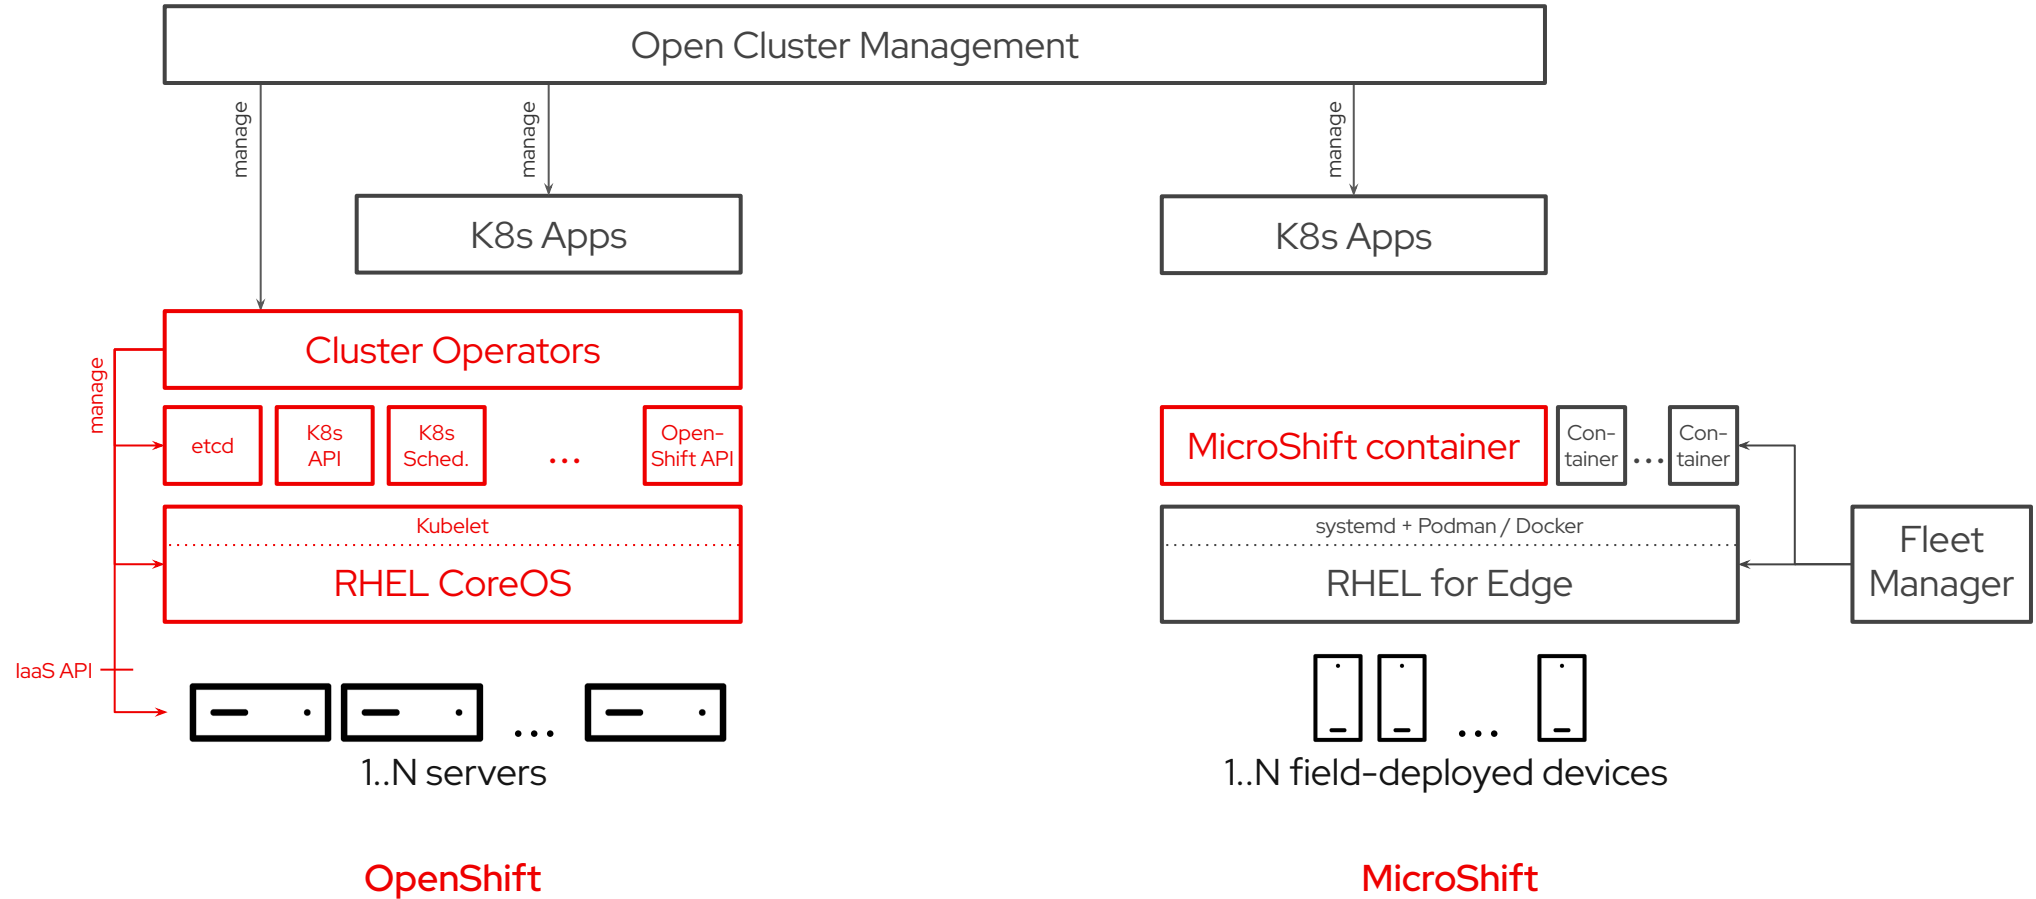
Open Cluster Management

manage

manage

manage

K8s Apps

K8s Apps

manage

Cluster Operators

etcd

K8s API

K8s Sched.

...

Open-Shift API

MicroShift container

Con-tainer

...

Con-tainer

Kubelet

RHEL CoreOS

systemd + Podman / Docker

RHEL for Edge

Fleet Manager

IaaS API

...

1..N servers

...

1..N field-deployed devices

OpenShift

MicroShift